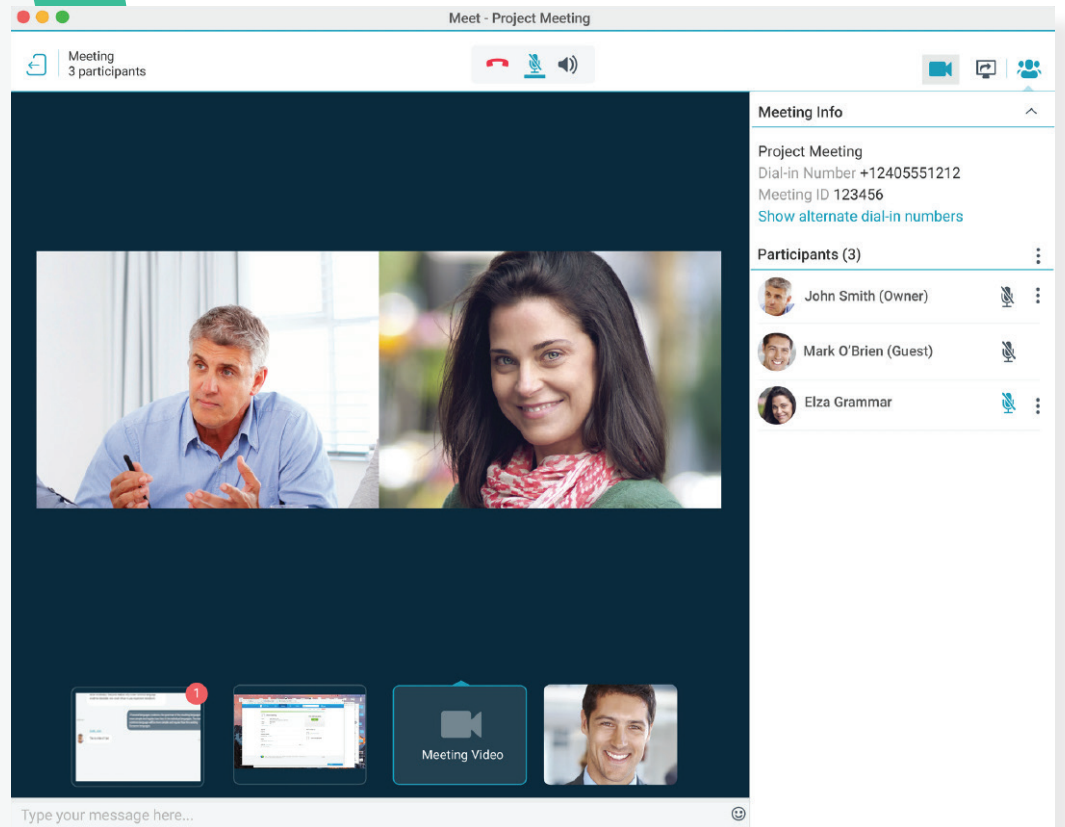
Meet - Project Meeting

Meeting
3 participants

Meeting Info

Project Meeting
Dial-in Number +12405551212
Meeting ID 123456
Show alternate dial-in numbers

Participants (3)

John Smith (Owner)

Mark O'Brien (Guest)

Elza Grammar

1

Meeting Video

Type your message here...